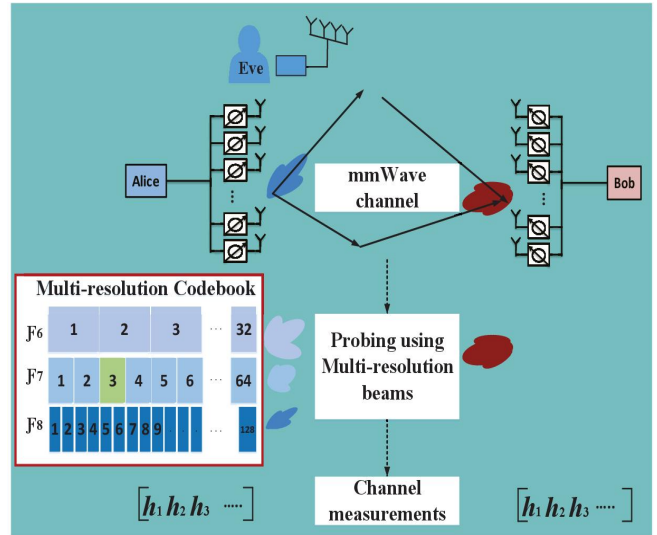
Eve

Alice

mmWave channel

Bob

Multi-resolution Codebook

$F_6$ 1 2 3 ... 32

$F_7$ 1 2 3 4 5 6 ... 64

$F_8$ 1 2 3 4 5 6 7 8 9 ... 128

Probing using Multi-resolution beams

$[h_1\, h_2\, h_3\, \cdots]$

Channel measurements

$[h_1\, h_2\, h_3\, \cdots]$